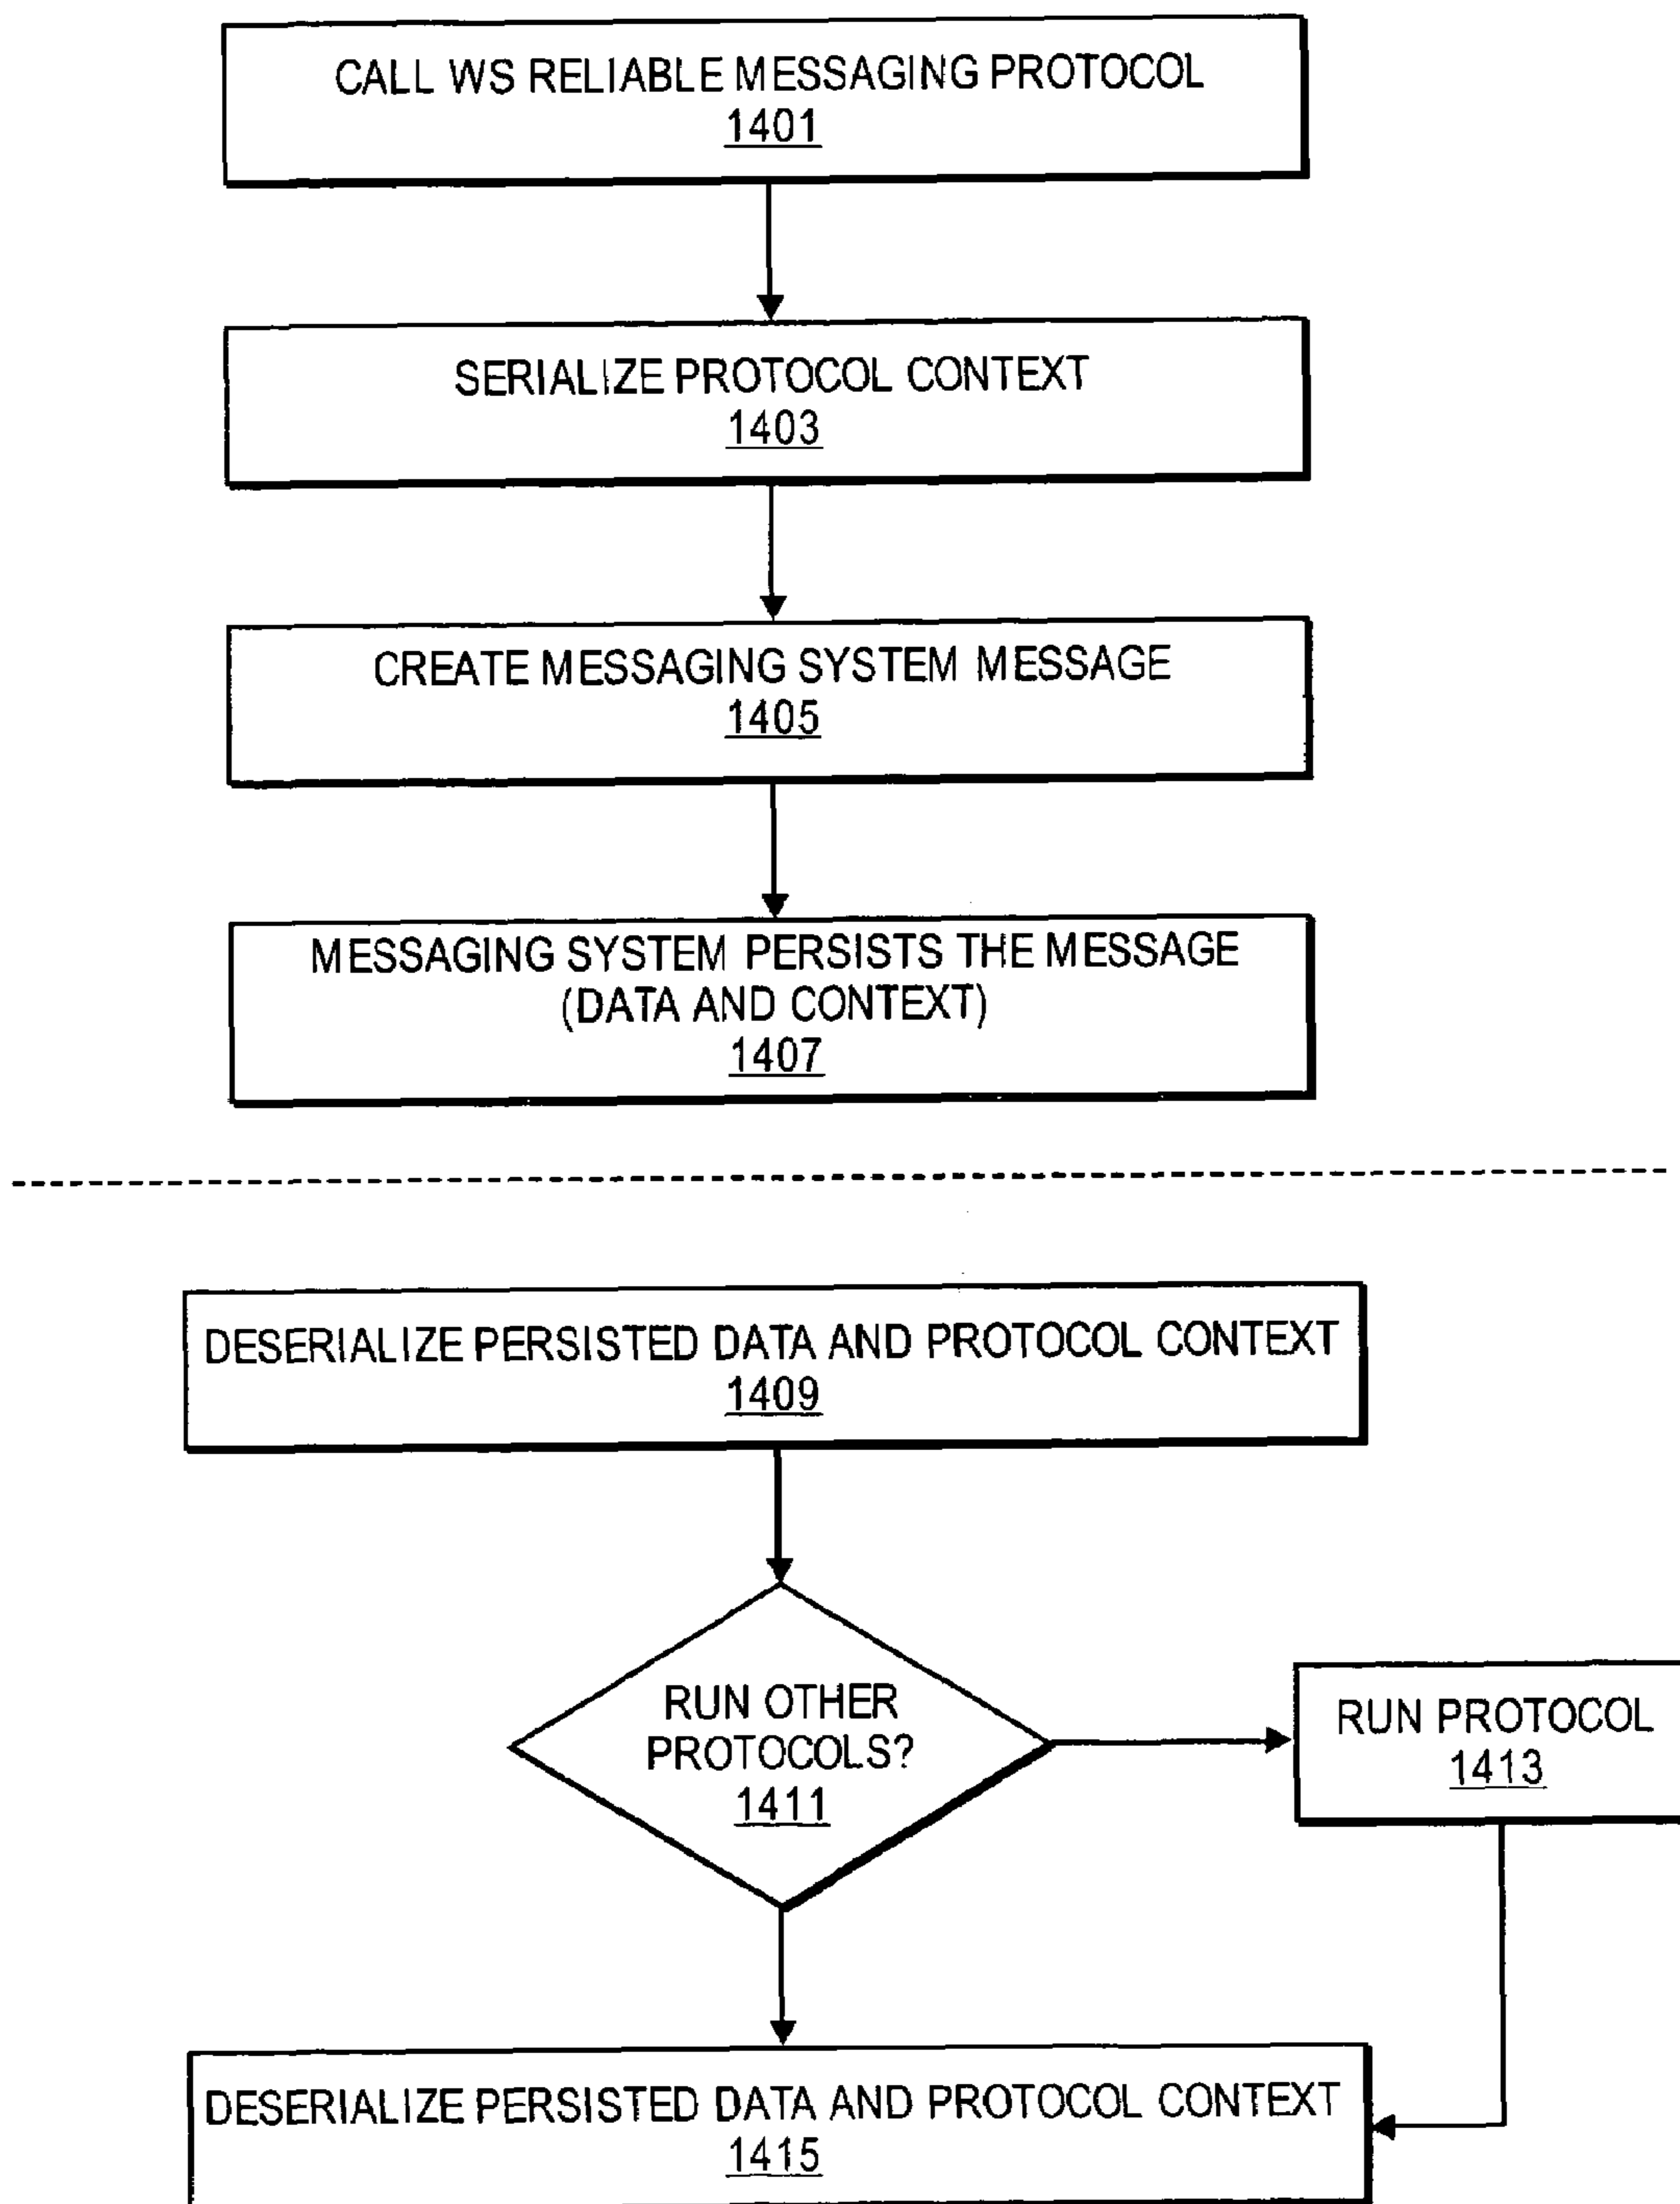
CALL WS RELIABLE MESSAGING PROTOCOL
1401

SERIALIZE PROTOCOL CONTEXT
1403

CREATE MESSAGING SYSTEM MESSAGE
1405

MESSAGING SYSTEM PERSISTS THE MESSAGE
(DATA AND CONTEXT)
1407

DESERIALIZE PERSISTED DATA AND PROTOCOL CONTEXT
1409

RUN OTHER PROTOCOLS?
1411

RUN PROTOCOL
1413

DESERIALIZE PERSISTED DATA AND PROTOCOL CONTEXT
1415